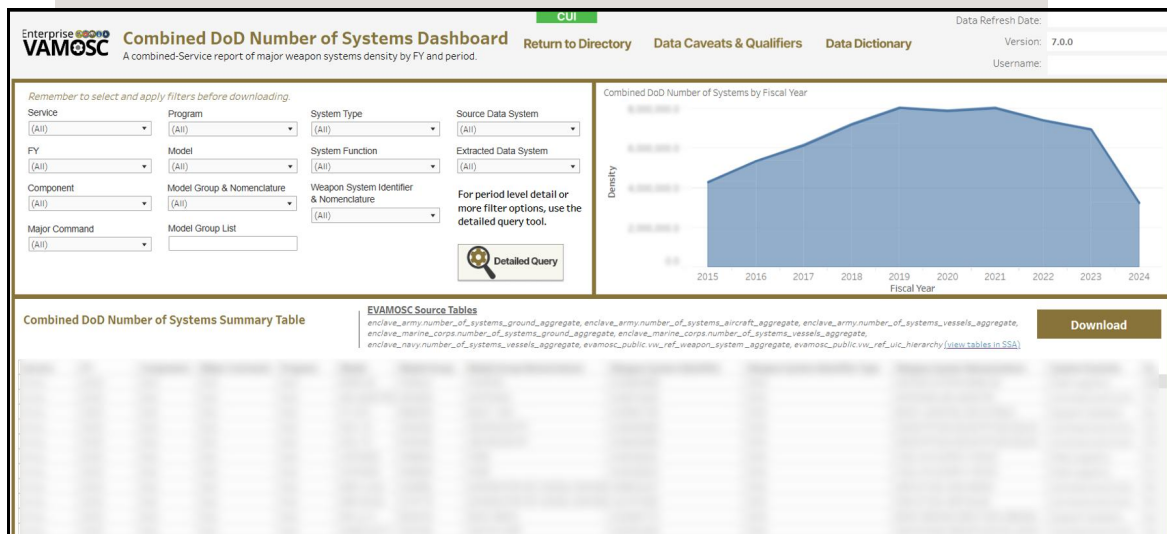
CUI

Enterprise VAMOSC

Combined DoD Number of Systems Dashboard
A combined-Service report of major weapon systems density by FY and period.

Return to Directory Data Caveats & Qualifiers Data Dictionary

Data Refresh Date:
Version: 7.0.0
Username:

Remember to select and apply filters before downloading.

Service
(All)
FY
(All)
Component
(All)
Major Command
(All)

Program
(All)
Model
(All)
Model Group & Nomenclature
(All)
Model Group List

System Type
(All)
System Function
(All)
Weapon System Identifier & Nomenclature
(All)

Source Data System
(All)
Extracted Data System
(All)

For period level detail or more filter options, use the detailed query tool.

Detailed Query

Combined DoD Number of Systems by Fiscal Year

8,000,000
6,000,000
4,000,000
2,000,000
0

Density

2015 2016 2017 2018 2019 2020 2021 2022 2023 2024
Fiscal Year

Combined DoD Number of Systems Summary Table

EVAMOSC Source Tables
enclave_army.number_of_systems_ground_aggregate, enclave_army.number_of_systems_aircraft_aggregate, enclave_army.number_of_systems_vessels_aggregate, enclave_marine_corps.number_of_systems_ground_aggregate, enclave_marine_corps.number_of_systems_vessels_aggregate, enclave_navy.number_of_systems_vessels_aggregate, evamosc_public.vw_ref_weapon_system _aggregate, evamosc_public.vw_ref_uic_hierarchy (view tables in SSA)

Download

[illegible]